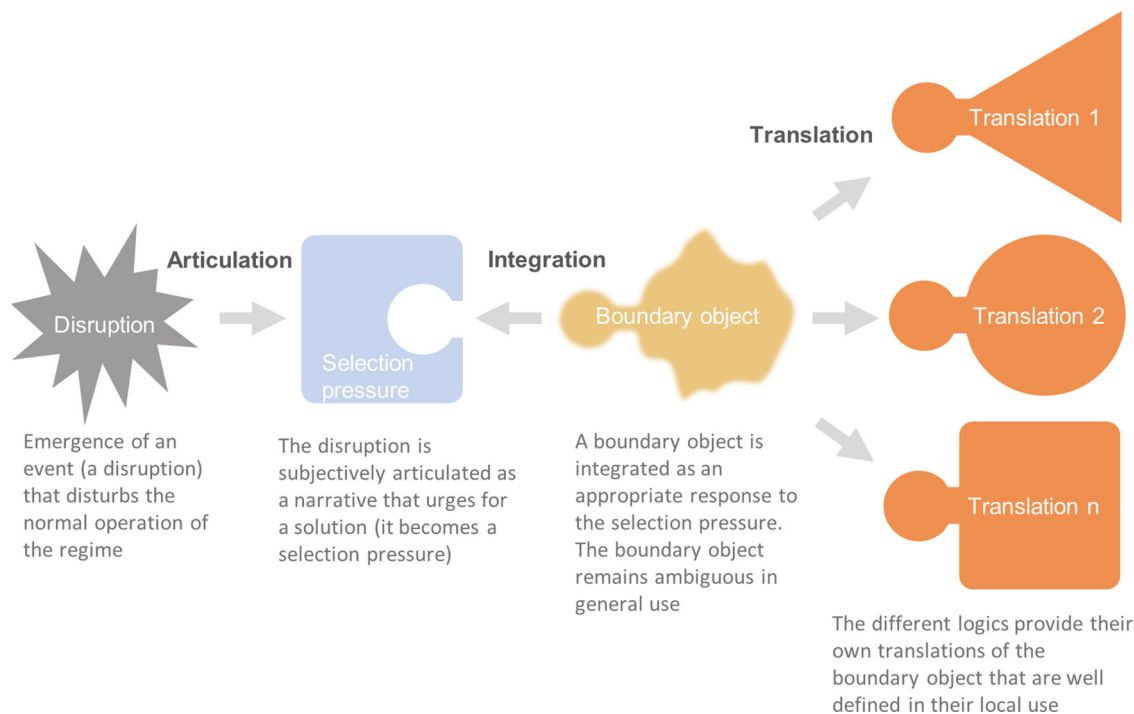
Translation

Translation 1

Articulation

Integration

Disruption

Selection pressure

Boundary object

Translation 2

Translation n

Emergence of an event (a disruption) that disturbs the normal operation of the regime

The disruption is subjectively articulated as a narrative that urges for a solution (it becomes a selection pressure)

A boundary object is integrated as an appropriate response to the selection pressure. The boundary object remains ambiguous in general use

The different logics provide their own translations of the boundary object that are well defined in their local use